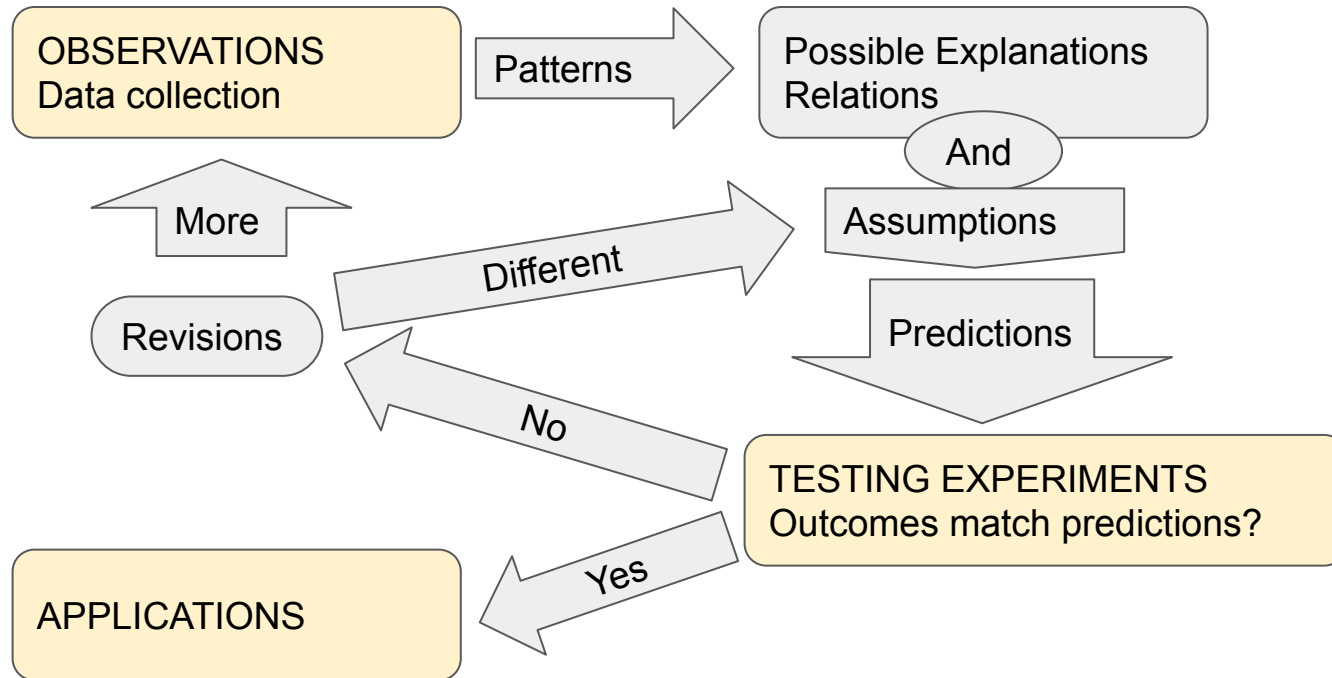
OBSERVATIONS
Data collection

Patterns

Possible Explanations
Relations

And

Assumptions

More

Different

Revisions

Predictions

No

TESTING EXPERIMENTS
Outcomes match predictions?

Yes

APPLICATIONS